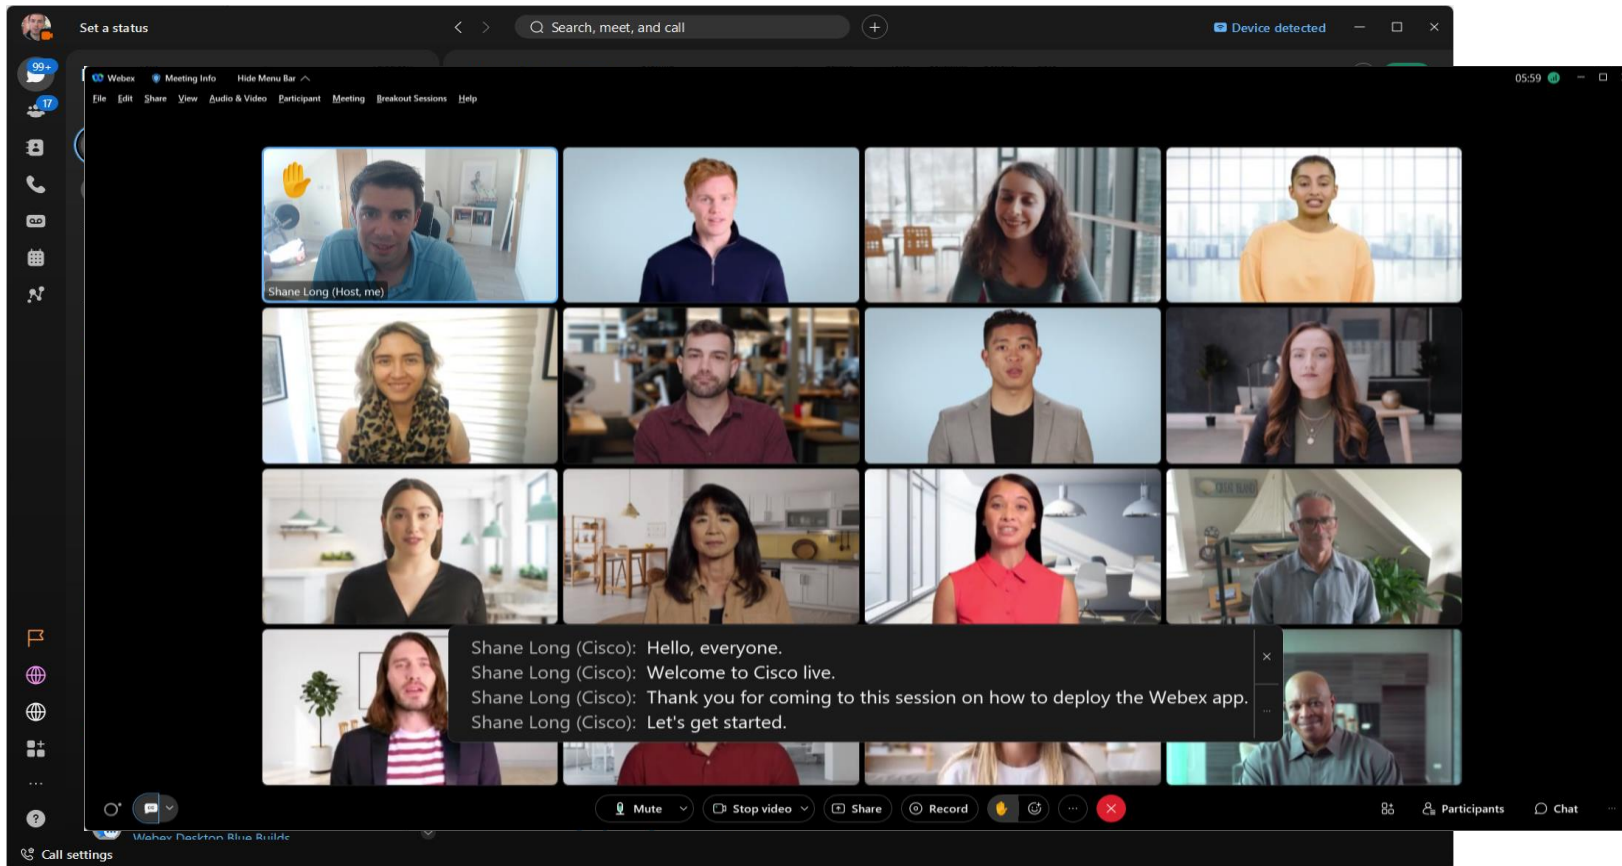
Set a status
Search, meet, and call
Device detected
99+
17
Webex Meeting Info Hide Menu Bar
File Edit Share View Audio & Video Participant Meeting Breakout Sessions Help
05:59
Shane Long (Host, me)
Shane Long (Cisco): Hello, everyone.
Shane Long (Cisco): Welcome to Cisco live.
Shane Long (Cisco): Thank you for coming to this session on how to deploy the Webex app.
Shane Long (Cisco): Let's get started.
Mute Stop video Share Record
Participants Chat
Webex Desktop Blue Builds
Call settings